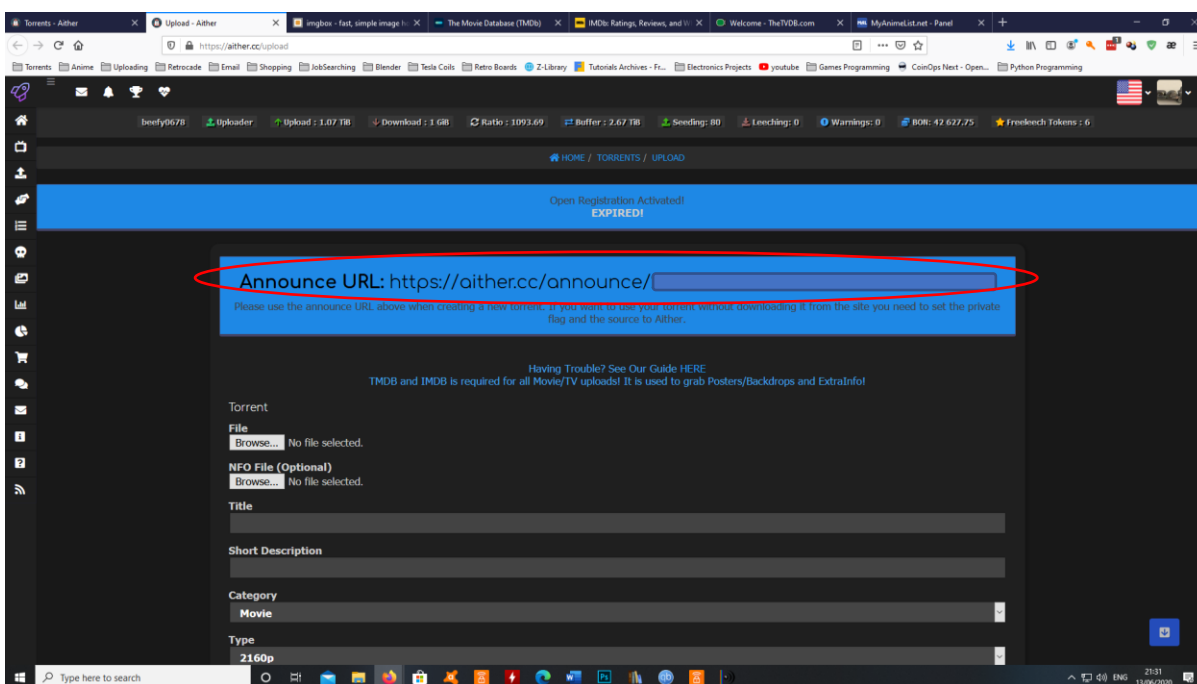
Torrents - Aither | Upload - Aither | imgbox - fast, simple image ho | The Movie Database (TMDb) | IMDb: Ratings, Reviews, and W | Welcome - TheTVDB.com | MyAnimeList.net - Panel

https://aither.cc/upload

Torrents | Anime | Uploading | Retrocade | Email | Shopping | JobSearching | Blender | Tesla Coils | Retro Boards | Z-Library | Tutorials Archives - Fr... | Electronics Projects | youtube | Games Programming | CoinOps Next - Open... | Python Programming

beefy0678 | Uploader | Upload : 1.07 TiB | Download : 1 GiB | Ratio : 1093.69 | Buffer : 2.67 TiB | Seeding: 80 | Leeching: 0 | Warnings: 0 | BON: 42 627.75 | Freeleech Tokens : 6

HOME / TORRENTS / UPLOAD

Open Registration Activated!
EXPIRED!

Announce URL: https://aither.cc/announce/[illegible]

Please use the announce URL above when creating a new torrent. If you want to use your torrent without downloading it from the site you need to set the private flag and the source to Aither.

Having Trouble? See Our Guide HERE
TMDB and IMDB is required for all Movie/TV uploads! It is used to grab Posters/Backdrops and ExtraInfo!

Torrent

File
Browse... No file selected.

NFO File (Optional)
Browse... No file selected.

Title

Short Description

Category
Movie

Type
2160p

Type here to search

ENG 21:31